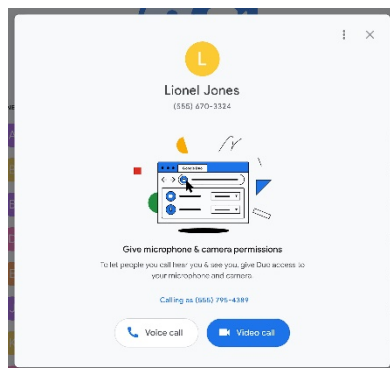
L

Lionel Jones

(555) 670-3324

Give microphone & camera permissions

To let people you call hear you & see you, give Duo access to your microphone and camera.

Calling as (555) 795-4389

Voice call

Video call